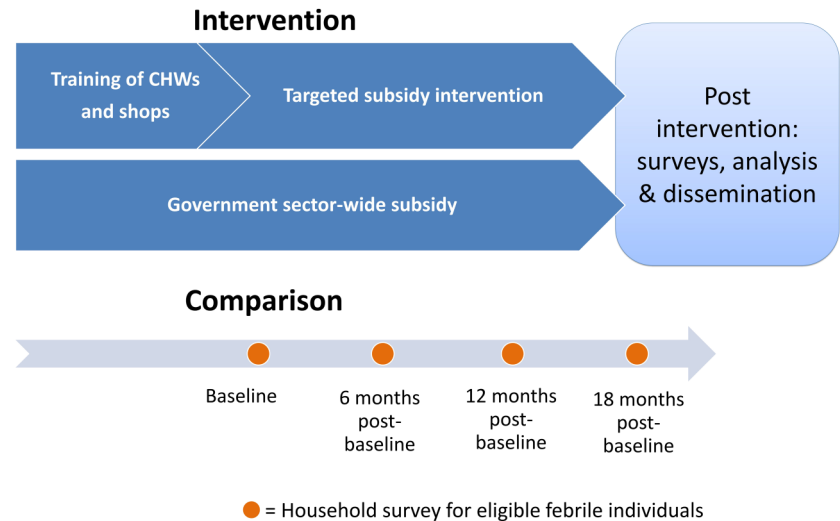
Intervention

Training of CHWs and shops

Targeted subsidy intervention

Government sector-wide subsidy

Post intervention: surveys, analysis & dissemination

Comparison

Baseline

6 months post-baseline

12 months post-baseline

18 months post-baseline

= Household survey for eligible febrile individuals